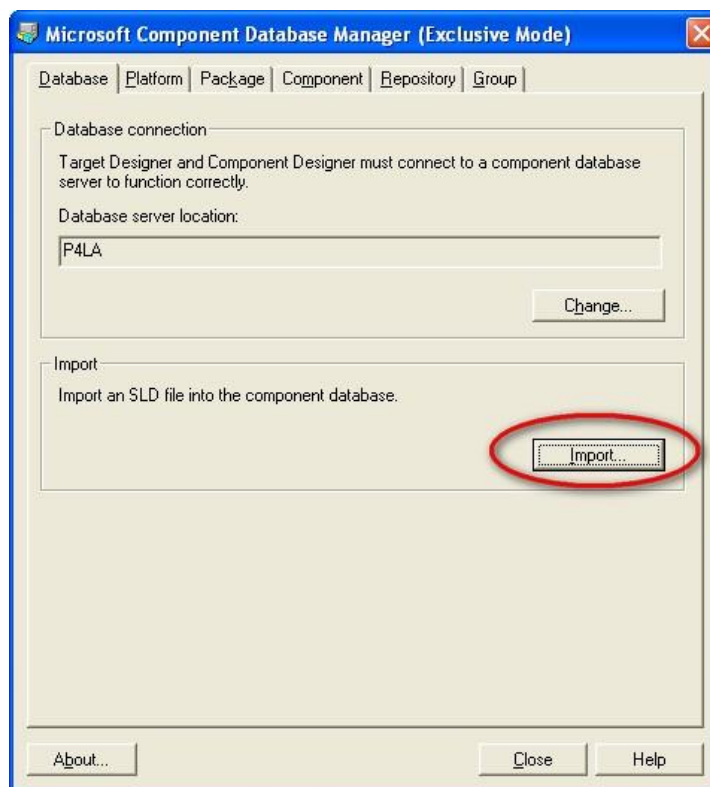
Microsoft Component Database Manager (Exclusive Mode)

Database | Platform | Package | Component | Repository | Group

Database connection

Target Designer and Component Designer must connect to a component database server to function correctly.

Database server location:

P4LA

Change...

Import

Import an SLD file into the component database.

Import...

About...

Close

Help